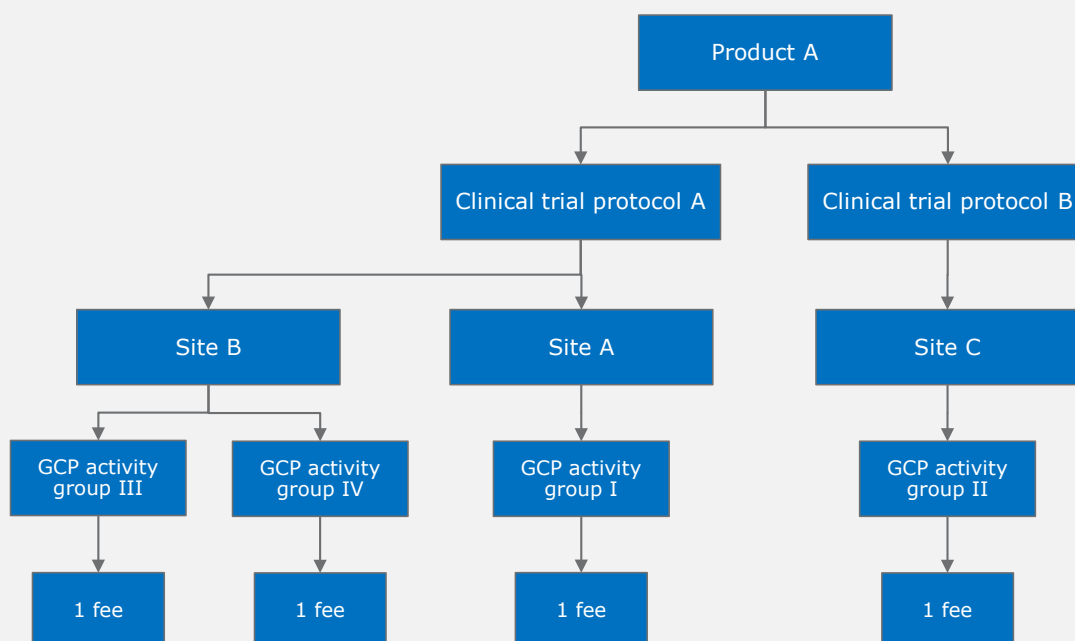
Product A

Clinical trial protocol A

Clinical trial protocol B

Site B

Site A

Site C

GCP activity group III

GCP activity group IV

GCP activity group I

GCP activity group II

1 fee

1 fee

1 fee

1 fee